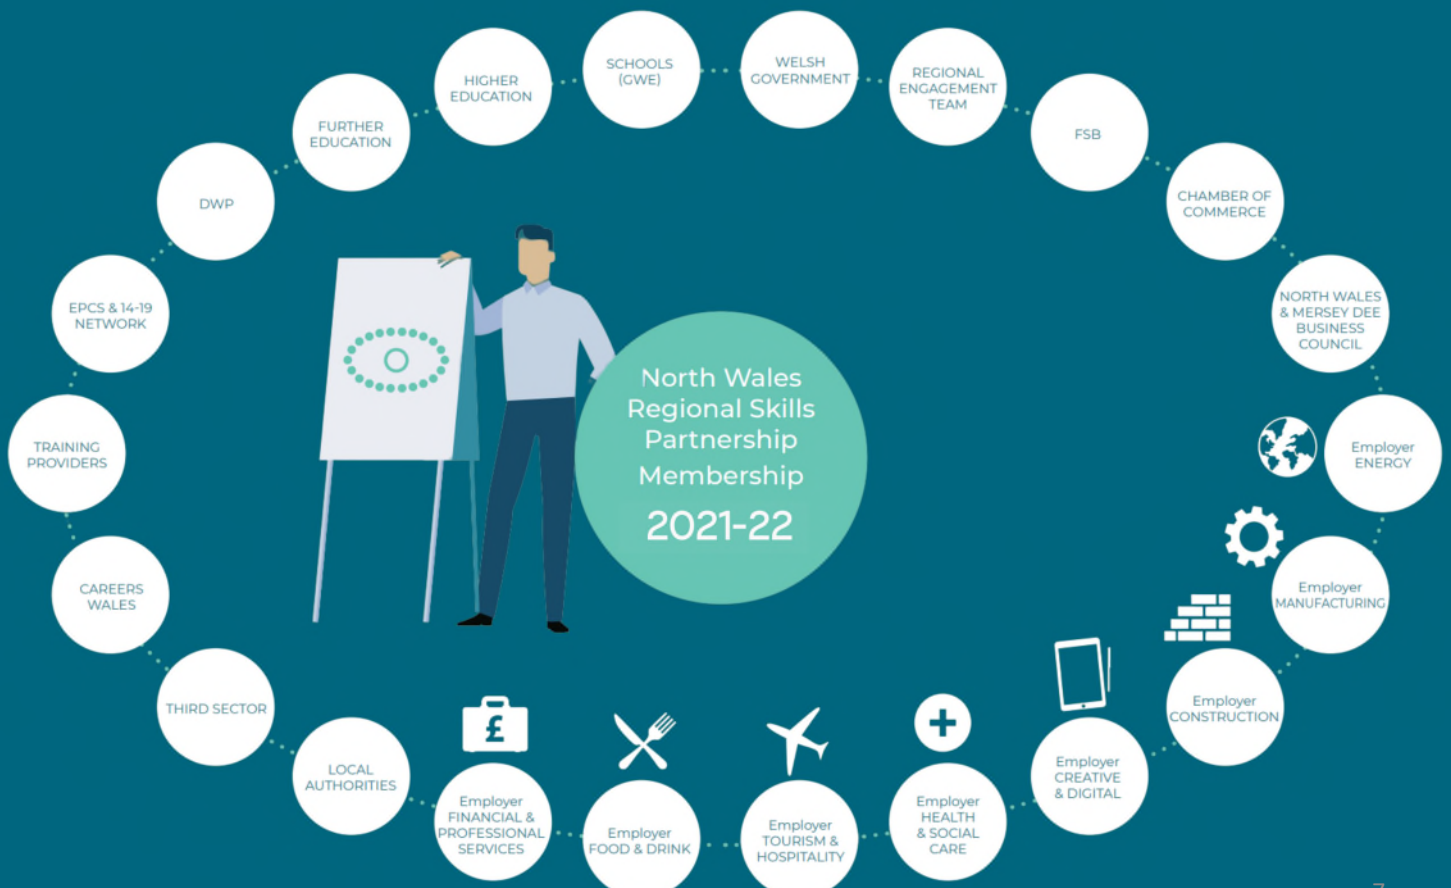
North Wales Regional Skills Partnership Membership

2021-22

SCHOOLS (GWE)

WELSH GOVERNMENT

REGIONAL ENGAGEMENT TEAM

FSB

CHAMBER OF COMMERCE

NORTH WALES & MERSEY DEE BUSINESS COUNCIL

Employer ENERGY

Employer MANUFACTURING

Employer CONSTRUCTION

Employer CREATIVE & DIGITAL

Employer HEALTH & SOCIAL CARE

Employer TOURISM & HOSPITALITY

Employer FOOD & DRINK

Employer FINANCIAL & PROFESSIONAL SERVICES

LOCAL AUTHORITIES

THIRD SECTOR

CAREERS WALES

TRAINING PROVIDERS

EPCS & 14-19 NETWORK

DWP

FURTHER EDUCATION

HIGHER EDUCATION